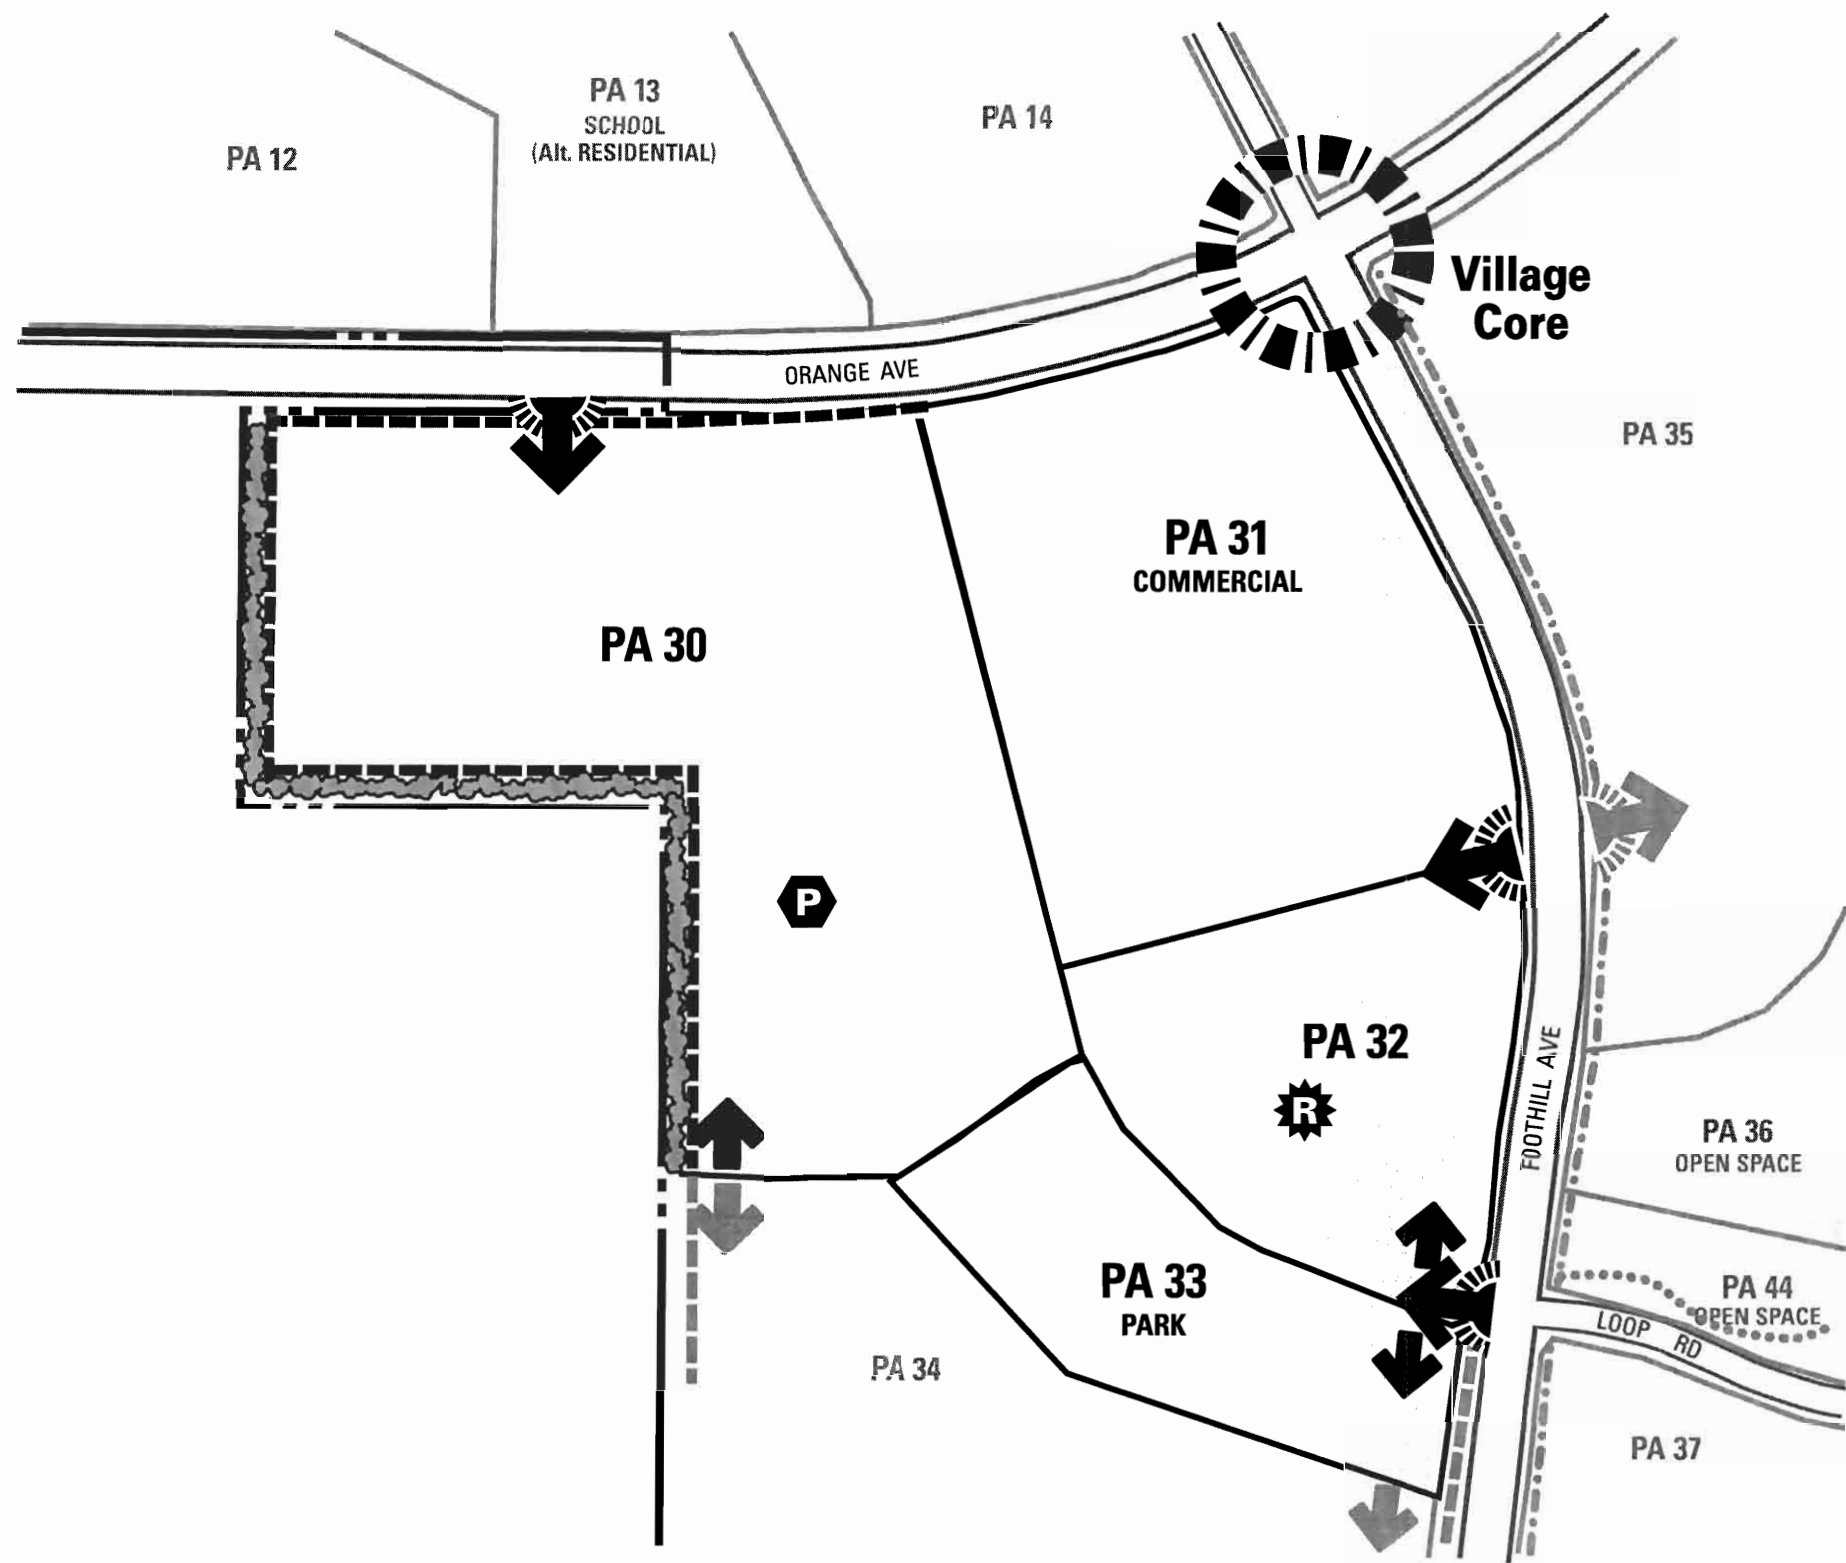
PA 12

PA 13
SCHOOL
(Alt. RESIDENTIAL)

PA 14

Village Core

ORANGE AVE

PA 35

PA 31
COMMERCIAL

PA 30

P

PA 32

R

FOOTHILL AVE

PA 36
OPEN SPACE

PA 44
OPEN SPACE

LOOP RD

PA 33
PARK

PA 34

PA 37